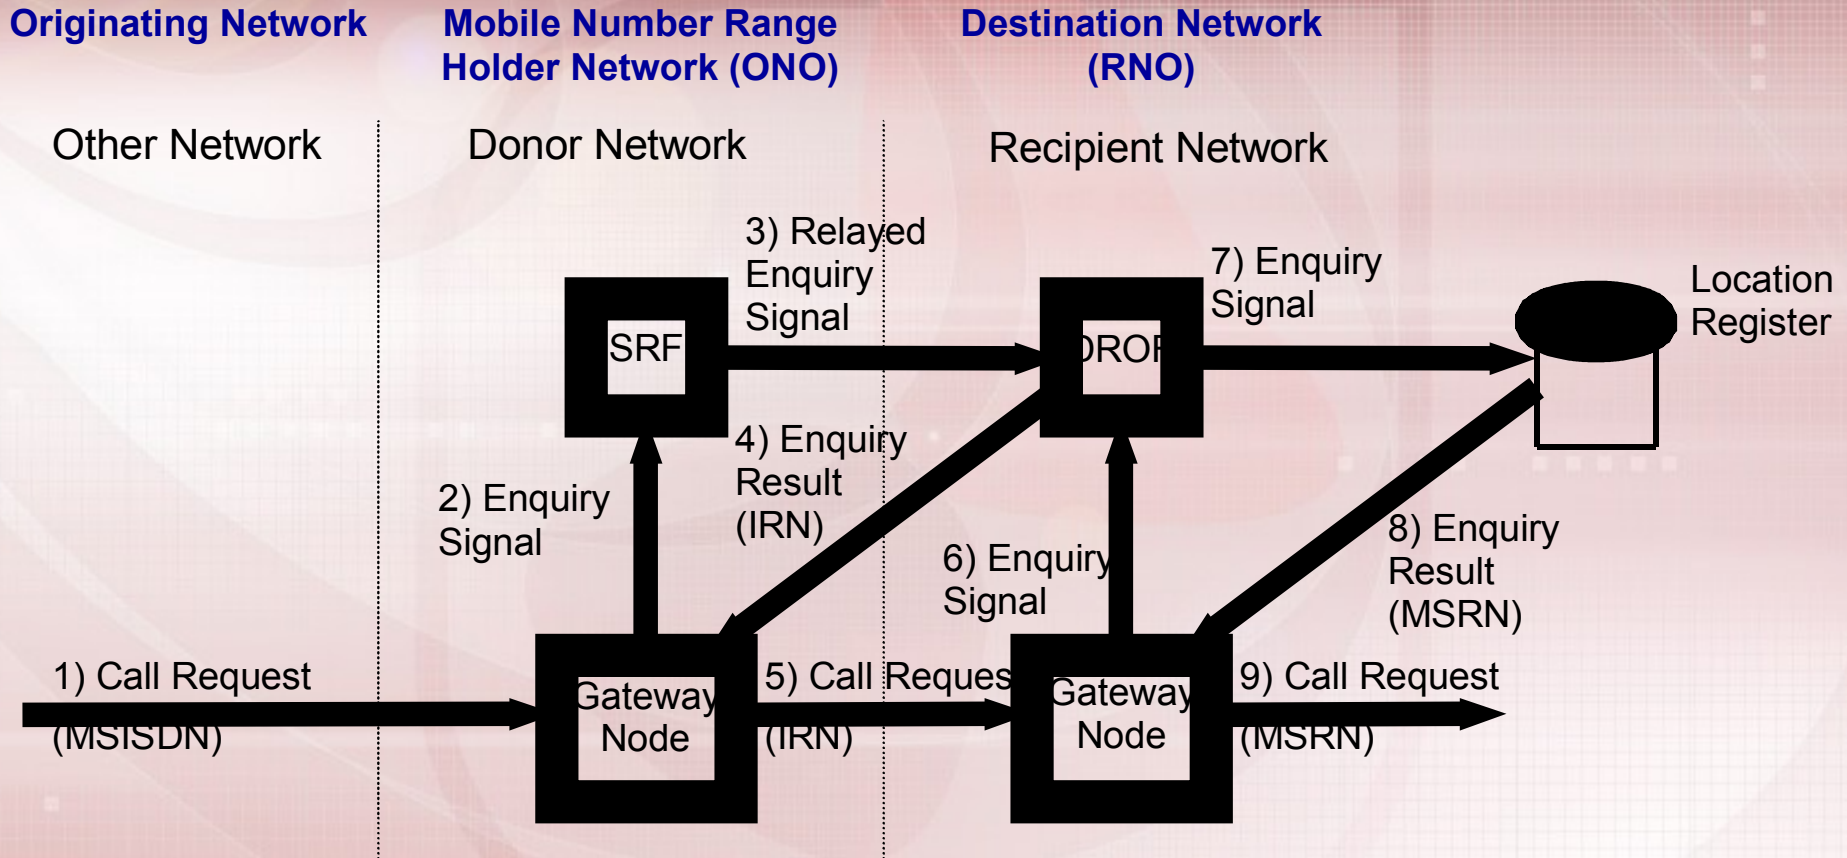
Originating Network

Mobile Number Range Holder Network (ONO)

Destination Network (RNO)

Other Network

Donor Network

Recipient Network

3) Relayed Enquiry Signal

SRF

DROF

7) Enquiry Signal

Location Register

4) Enquiry Result (IRN)

2) Enquiry Signal

6) Enquiry Signal

8) Enquiry Result (MSRN)

1) Call Request (MSISDN)

Gateway Node

5) Call Request (IRN)

Gateway Node

9) Call Request (MSRN)